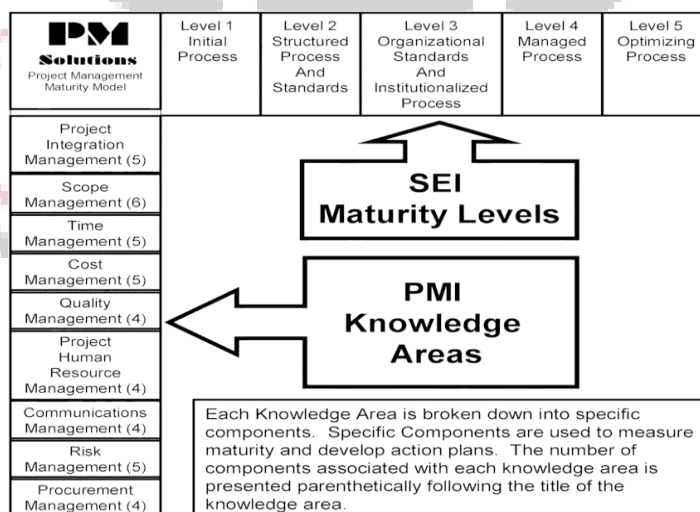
PM Solutions
Project Management Maturity Model

Level 1 Initial Process

Level 2 Structured Process And Standards

Level 3 Organizational Standards And Institutionalized Process

Level 4 Managed Process

Level 5 Optimizing Process

Project Integration Management (5)

Scope Management (6)

Time Management (5)

Cost Management (5)

Quality Management (4)

Project Human Resource Management (4)

Communications Management (4)

Risk Management (5)

Procurement Management (4)

SEI Maturity Levels

PMI Knowledge Areas

Each Knowledge Area is broken down into specific components. Specific Components are used to measure maturity and develop action plans. The number of components associated with each knowledge area is presented parenthetically following the title of the knowledge area.